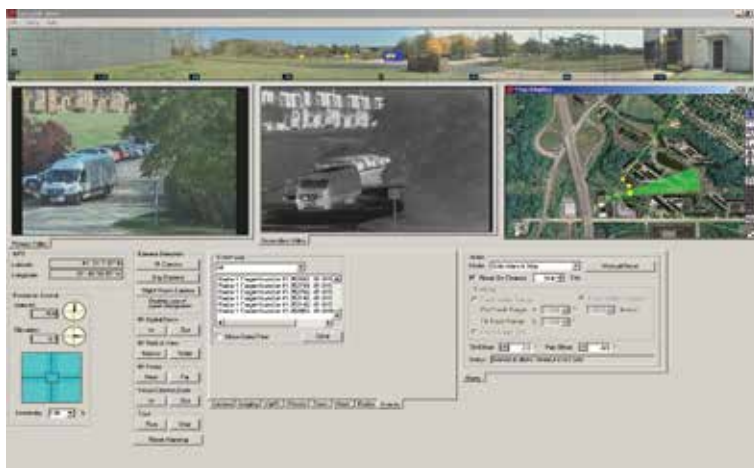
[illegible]

Primary Video

Secondary Video

Map Display

Position Control

Camera Selection

IR Camera

Day Camera

Night Vision Camera

IR Digital Zoom

In

Out

IR Field of View

Narrow

Wider

IR Focus

Near

Far

Visual Camera Zoom

In

Out

Focus

Near

Far

Show Range

Sensitivity

Mode

About On Classes

Manual Reset

Tilt Offset

Pan Offset

Status

Alarm

Show Detail Pane

Clear

General

Imaging

Options

Alerts

Events

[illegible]